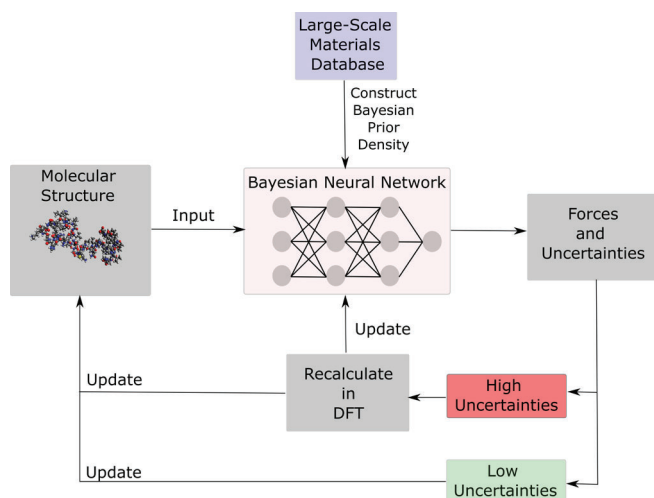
Large-Scale Materials Database

Construct Bayesian Prior Density

Molecular Structure

Input

Bayesian Neural Network

Forces and Uncertainties

Update

Update

Recalculate in DFT

High Uncertainties

Update

Low Uncertainties